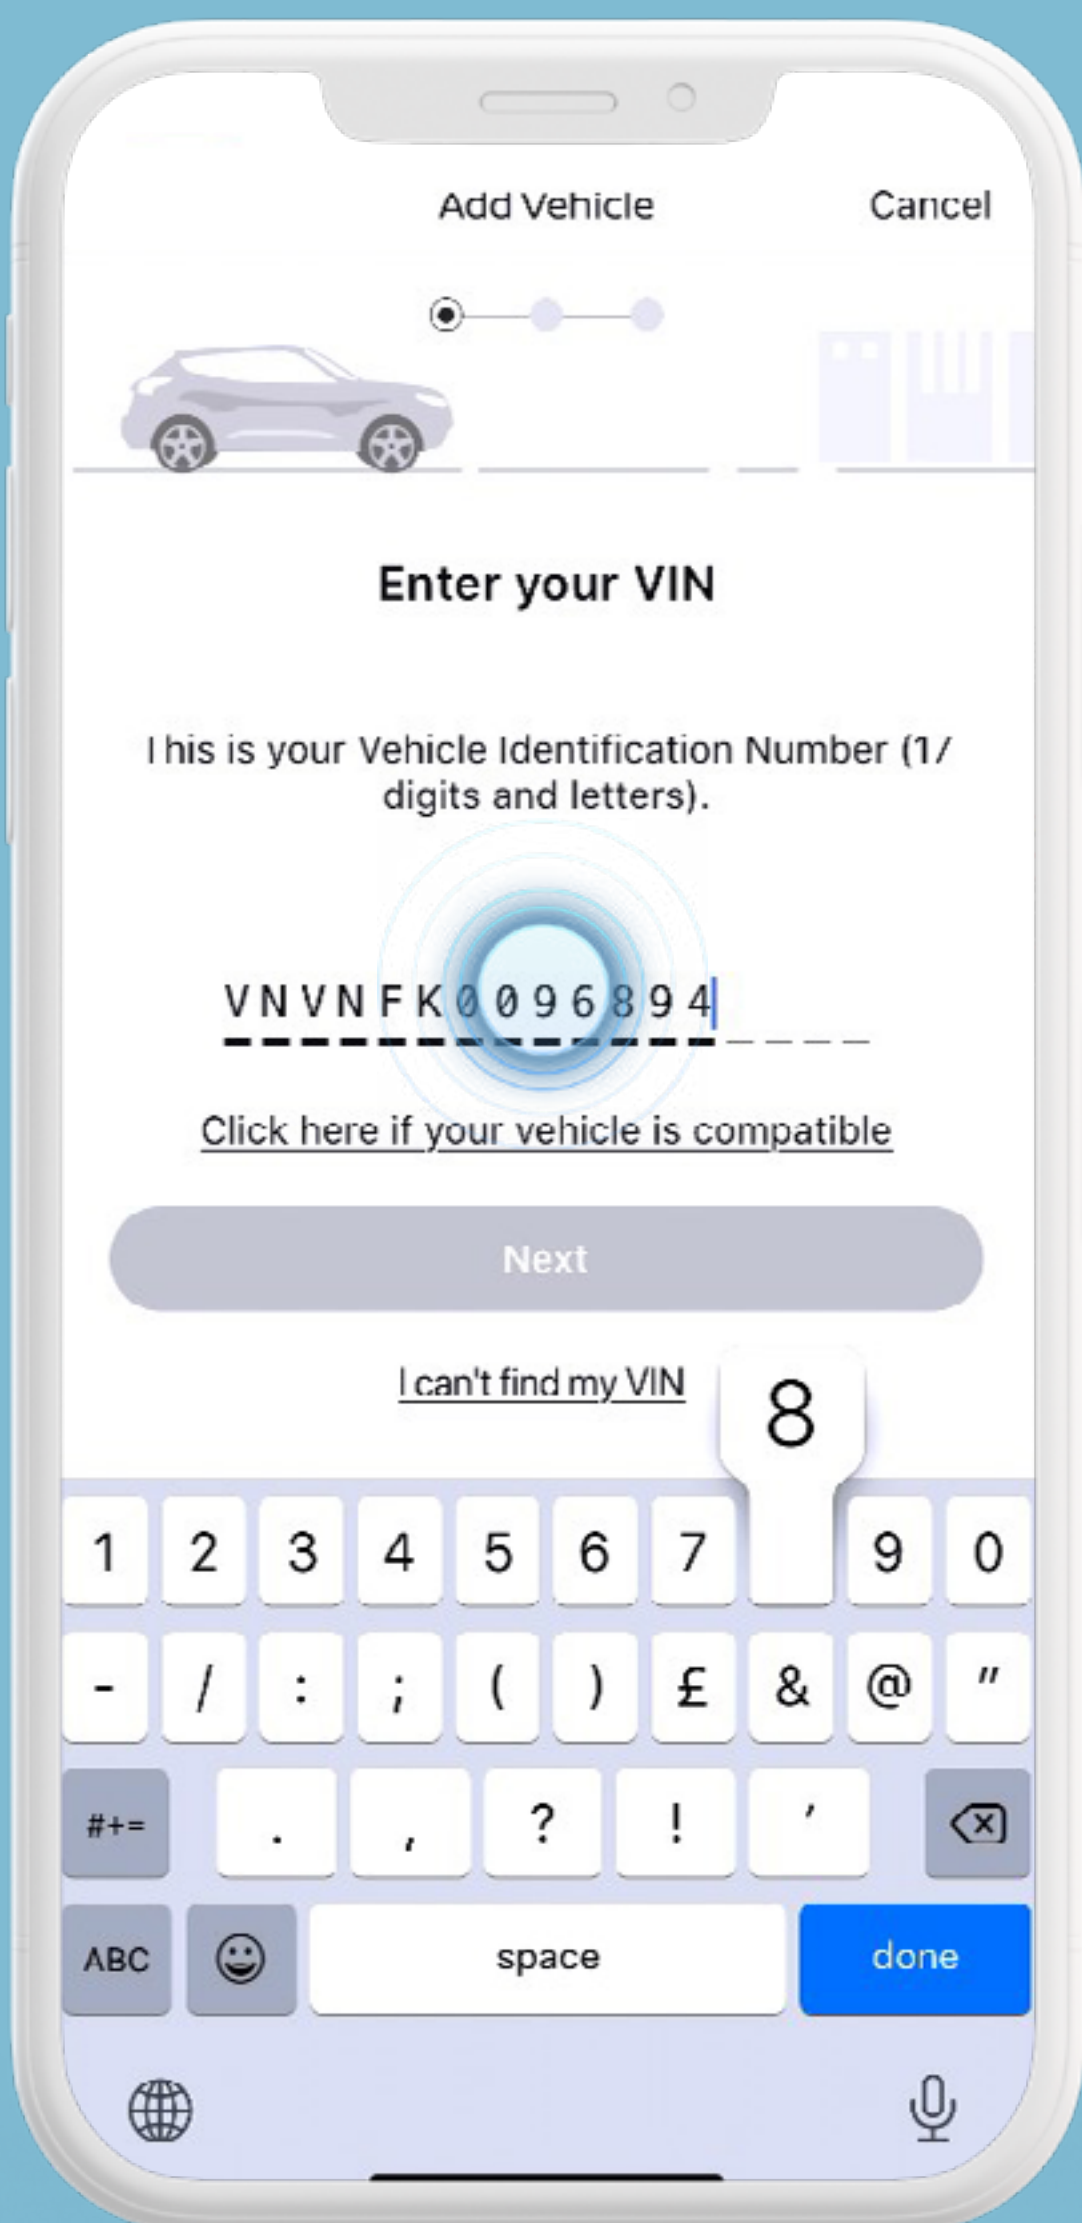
Add Vehicle

Cancel

Enter your VIN

This is your Vehicle Identification Number (17 digits and letters).

VNVNFK0096894

Click here if your vehicle is compatible

Next

I can't find my VIN

8

1 2 3 4 5 6 7 9 0

- / : ; ( ) £ & @ "

#+= . , ? ! '

ABC space done